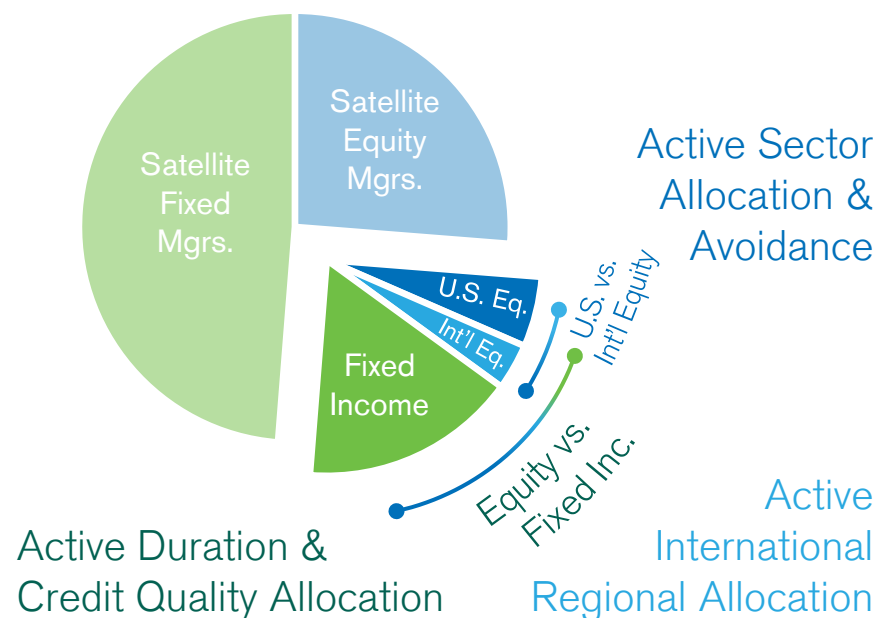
Satellite Fixed Mgrs.

Satellite Equity Mgrs.

Active Sector Allocation & Avoidance

U.S. Eq.

Int'l Eq.

Fixed Income

U.S. vs. Int'l Equity

Equity vs. Fixed Inc.

Active Duration & Credit Quality Allocation

Active International Regional Allocation